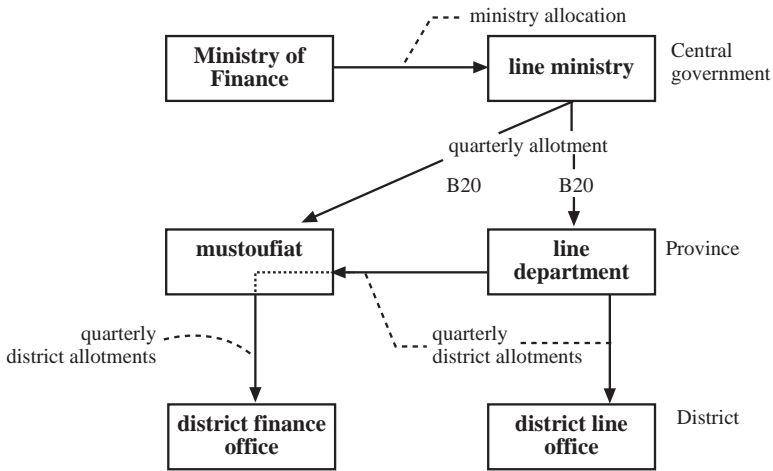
ministry allocation

Ministry of Finance

line ministry

Central government

quarterly allotment

B20

B20

mustoufiat

line department

Province

quarterly district allotments

quarterly district allotments

district finance office

district line office

District